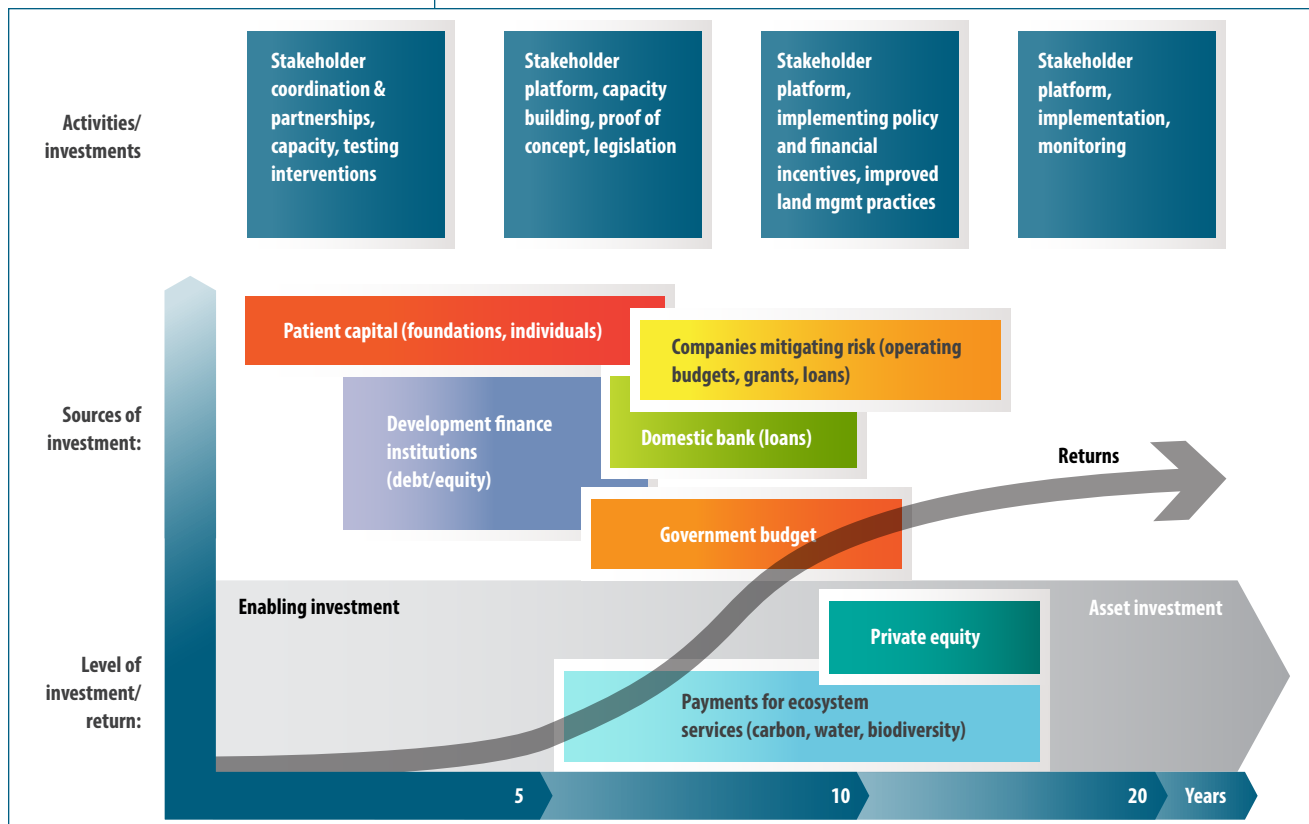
Activities/ investments

Stakeholder coordination & partnerships, capacity, testing interventions

Stakeholder platform, capacity building, proof of concept, legislation

Stakeholder platform, implementing policy and financial incentives, improved land mgmt practices

Stakeholder platform, implementation, monitoring

Sources of investment:

Patient capital (foundations, individuals)

Companies mitigating risk (operating budgets, grants, loans)

Development finance institutions (debt/equity)

Domestic bank (loans)

Returns

Government budget

Level of investment/ return:

Enabling investment

Asset investment

Private equity

Payments for ecosystem services (carbon, water, biodiversity)

5

10

20

Years